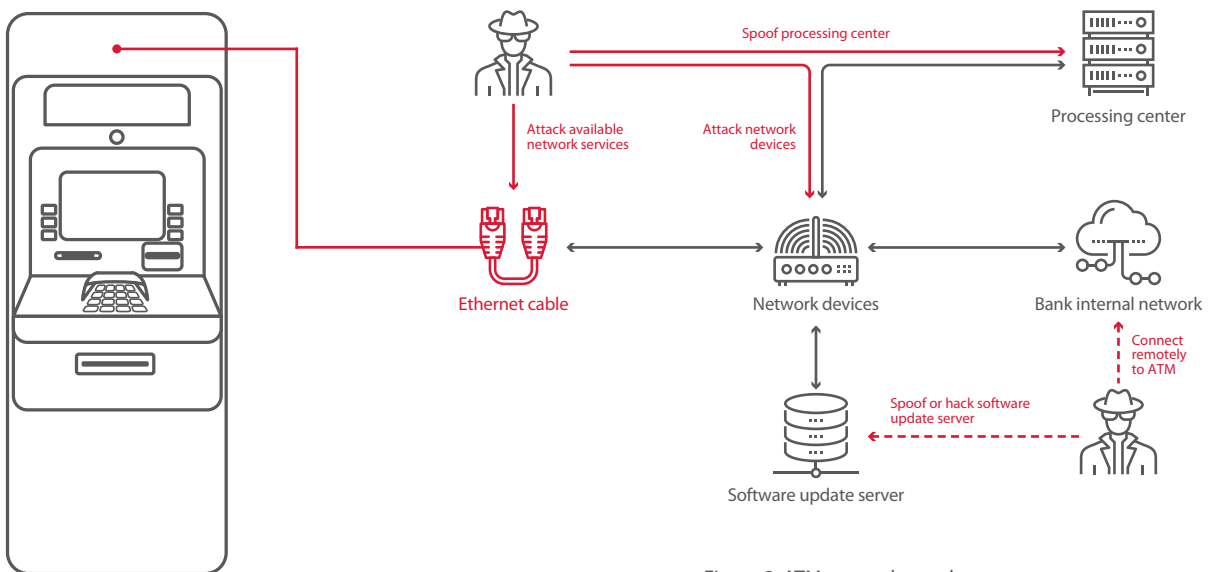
Spoof processing center

Processing center

Attack available network services

Attack network devices

Ethernet cable

Network devices

Bank internal network

Connect remotely to ATM

Spoof or hack software update server

Software update server

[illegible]